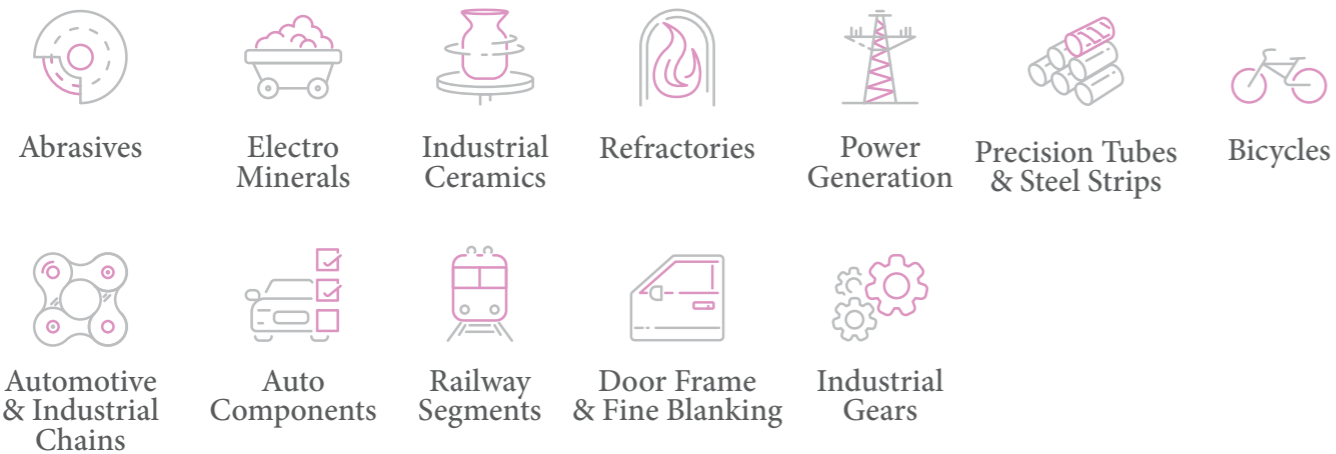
Abrasives

Electro Minerals

Industrial Ceramics

Refractories

Power Generation

Precision Tubes & Steel Strips

Bicycles

Automotive & Industrial Chains

Auto Components

Railway Segments

Door Frame & Fine Blanking

Industrial Gears